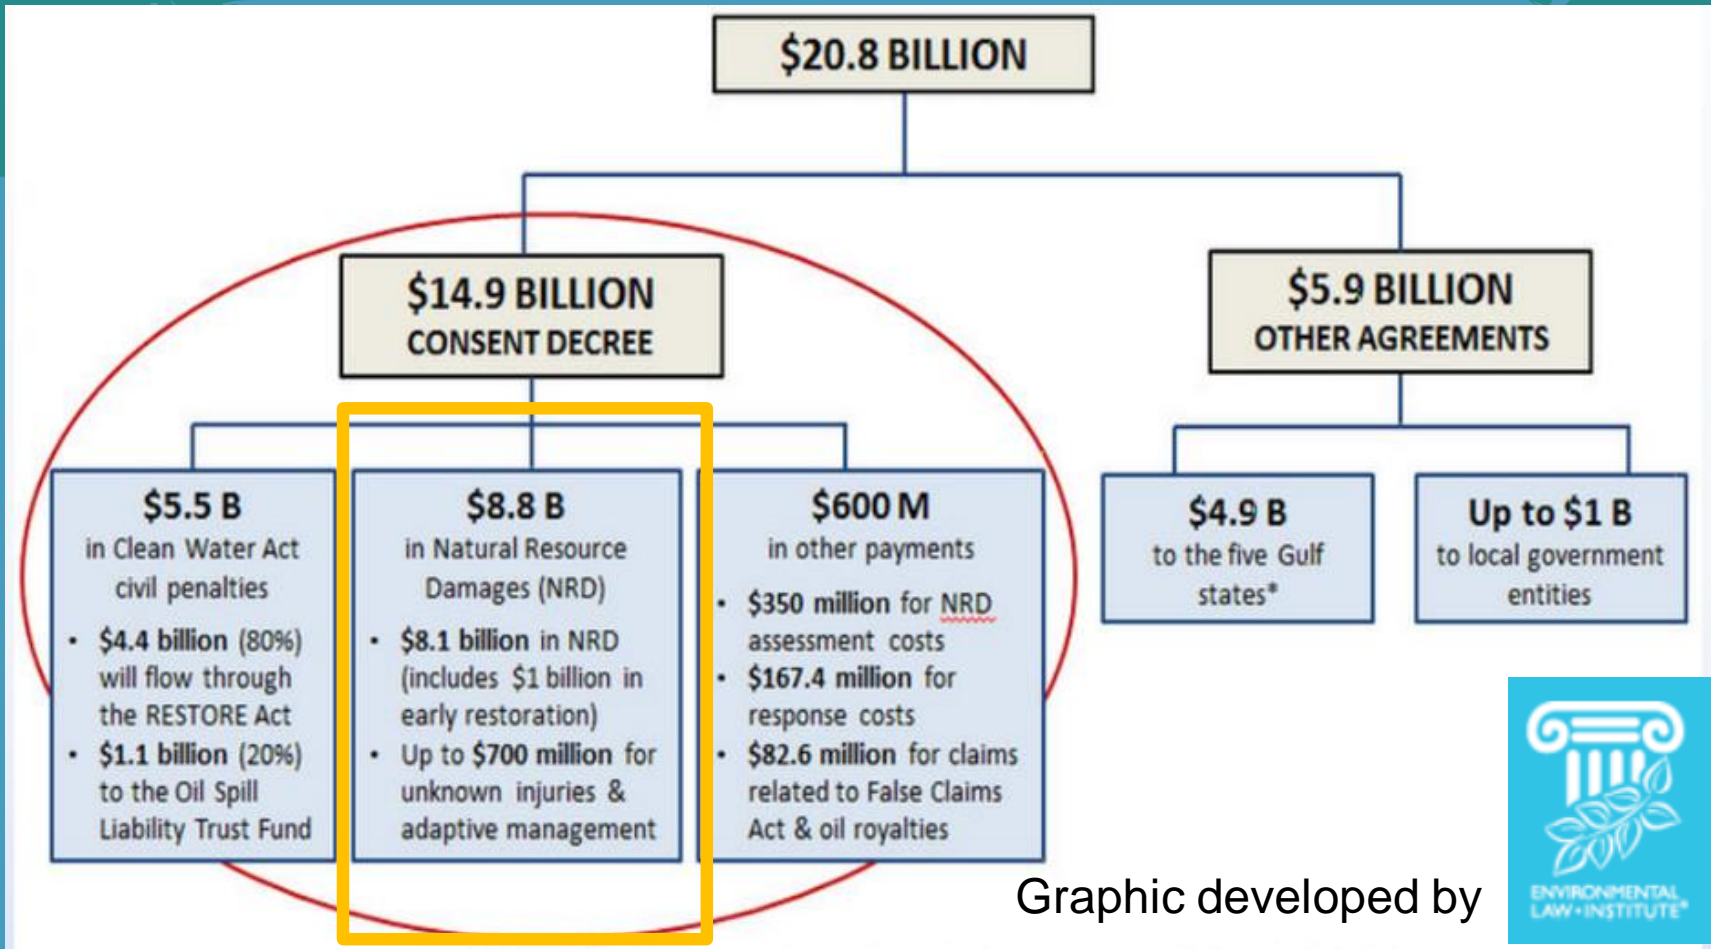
$20.8 BILLION

$14.9 BILLION
CONSENT DECREE

$5.9 BILLION
OTHER AGREEMENTS

$5.5 B
in Clean Water Act civil penalties
• $4.4 billion (80%) will flow through the RESTORE Act
• $1.1 billion (20%) to the Oil Spill Liability Trust Fund

$8.8 B
in Natural Resource Damages (NRD)
• $8.1 billion in NRD (includes $1 billion in early restoration)
• Up to $700 million for unknown injuries & adaptive management

$600 M
in other payments
• $350 million for NRD assessment costs
• $167.4 million for response costs
• $82.6 million for claims related to False Claims Act & oil royalties

$4.9 B
to the five Gulf states*

Up to $1 B
to local government entities

Graphic developed by

ENVIRONMENTAL LAW • INSTITUTE®